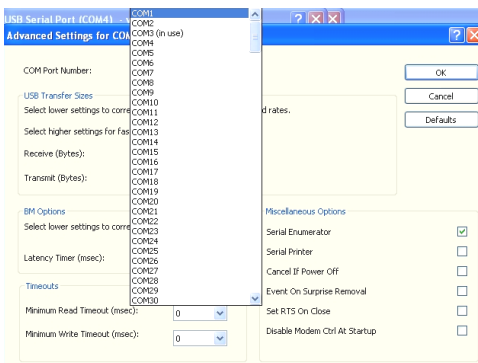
USB Serial Port (COM4)
Advanced Settings for COM

COM1
COM2
COM3 (in use)
COM4
COM5
COM6
COM7
COM8
COM9
COM10
COM11
COM12
COM13
COM14
COM15
COM16
COM17
COM18
COM19
COM20
COM21
COM22
COM23
COM24
COM25
COM26
COM27
COM28
COM29
COM30

COM Port Number:

USB Transfer Sizes
Select lower settings to corre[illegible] d rates.
Select higher settings for fas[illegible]
Receive (Bytes):
Transmit (Bytes):

BM Options
Select lower settings to corre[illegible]
Latency Timer (msec):

Timeouts
Minimum Read Timeout (msec): 0
Minimum Write Timeout (msec): 0

OK
Cancel
Defaults

Miscellaneous Options
Serial Enumerator
Serial Printer
Cancel If Power Off
Event On Surprise Removal
Set RTS On Close
Disable Modem Ctrl At Startup